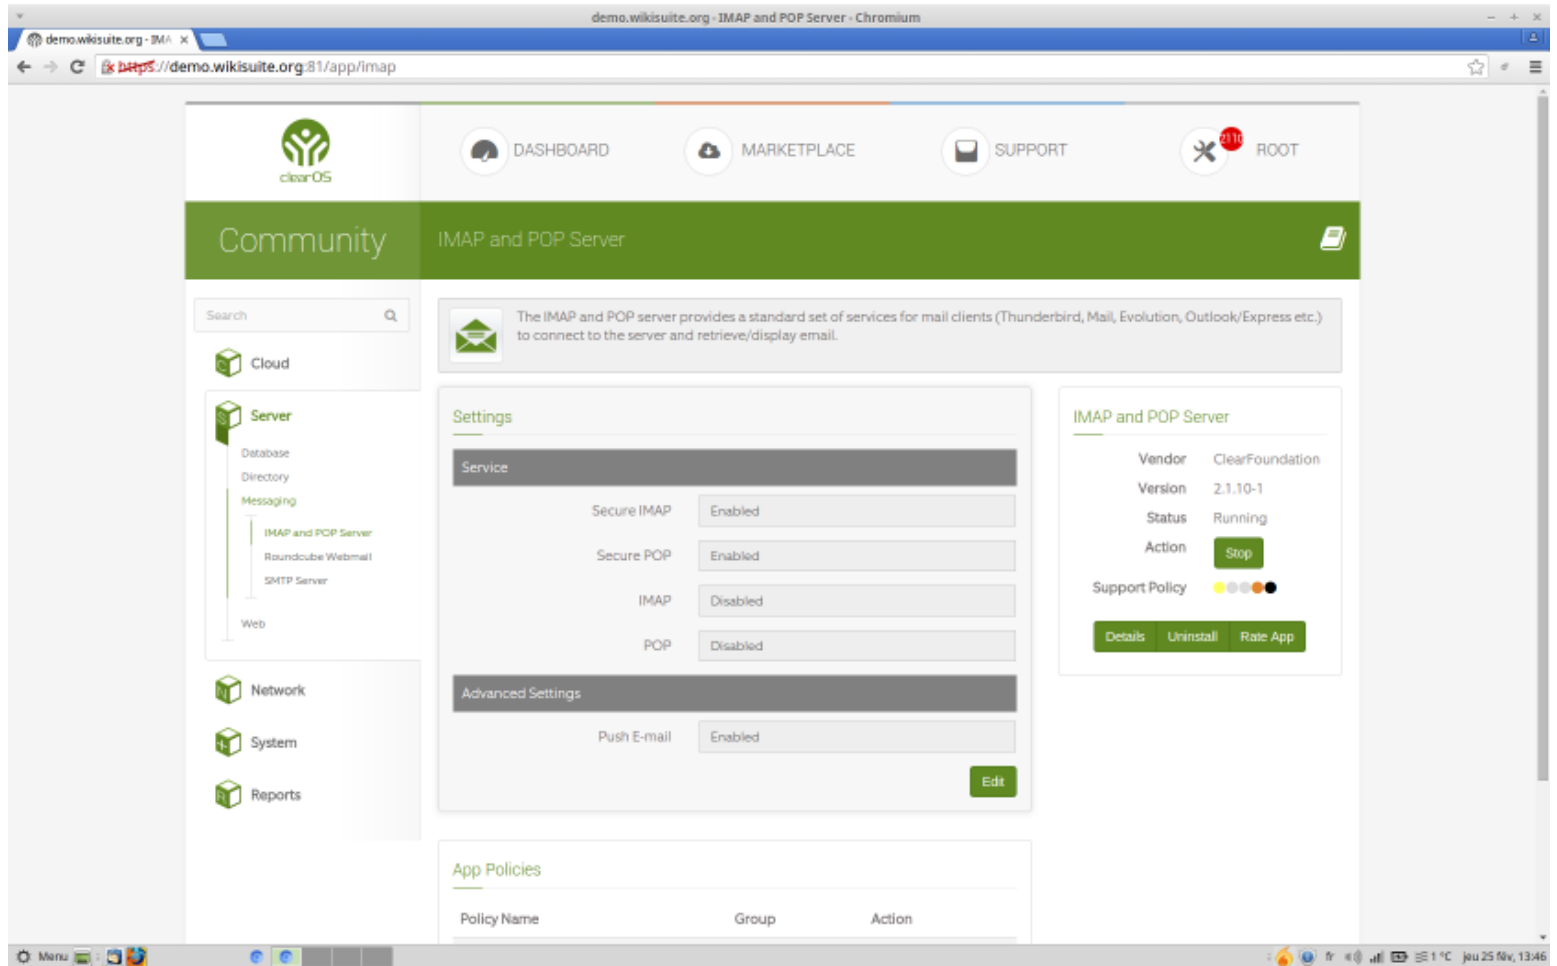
demo.wikisuite.org - IMAP and POP Server - Chromium

demo.wikisuite.org - IMA ×

https://demo.wikisuite.org:81/app/imap

clearOS

DASHBOARD

MARKETPLACE

SUPPORT

ROOT

Community

IMAP and POP Server

Search

Cloud

Server

Database

Directory

Messaging

IMAP and POP Server

Roundcube Webmail

SMTP Server

Web

Network

System

Reports

The IMAP and POP server provides a standard set of services for mail clients (Thunderbird, Mail, Evolution, Outlook/Express etc.) to connect to the server and retrieve/display email.

Settings

Service

| | |
|---|---|
| Secure IMAP | Enabled |
| Secure POP | Enabled |
| IMAP | Disabled |
| POP | Disabled |

Advanced Settings

| | |
|---|---|
| Push E-mail | Enabled |

Edit

IMAP and POP Server

| | |
|---|---|
| Vendor | ClearFoundation |
| Version | 2.1.10-1 |
| Status | Running |
| Action | Stop |
| Support Policy | |

Details Uninstall Rate App

App Policies

| Policy Name | Group | Action |
|---|---|---|

Menu

fr 1 °C jeu 25 Nov, 13:46